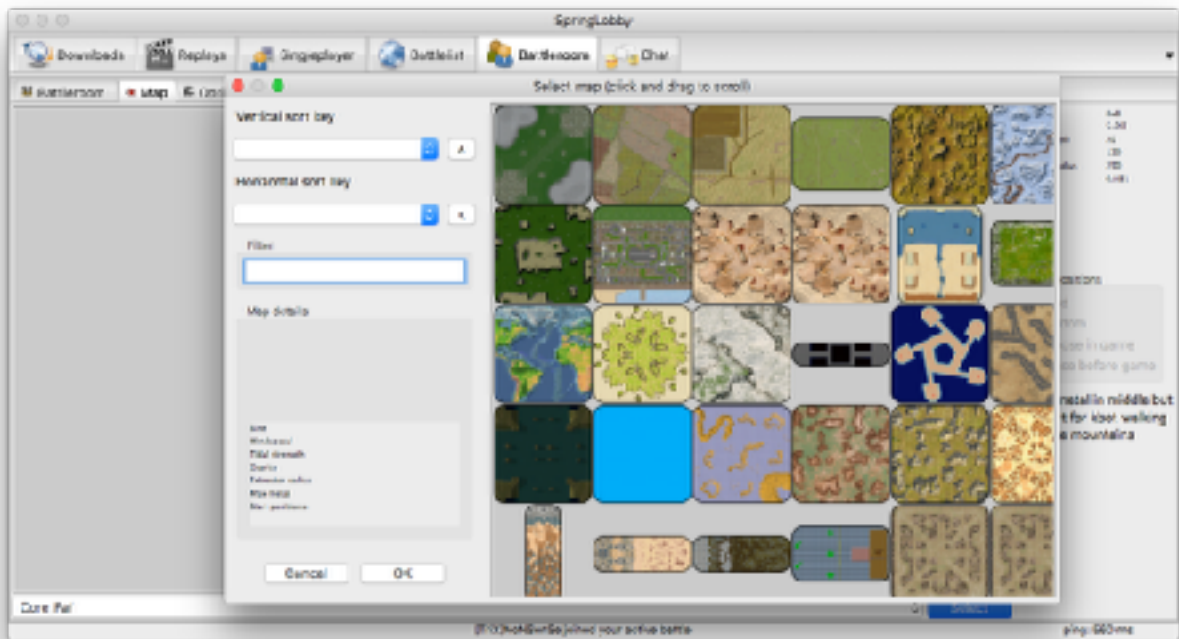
SpringLobby

Downloads
Replays
Singleplayer
Battlelist
Battleroom
Chat

Battleroom
Map

Select map (click and drag to scroll)

Vertical sort key

Horizontal sort key

Filter

Map details

Size
Windspeed
Tidal strength
Gravity
Extractor radius
Max metal
Start positions

Cancel
OK

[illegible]
ocations

metal in middle but
t for kbor walking
e mountains

Core Fail

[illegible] joined your active battle

ping: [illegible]